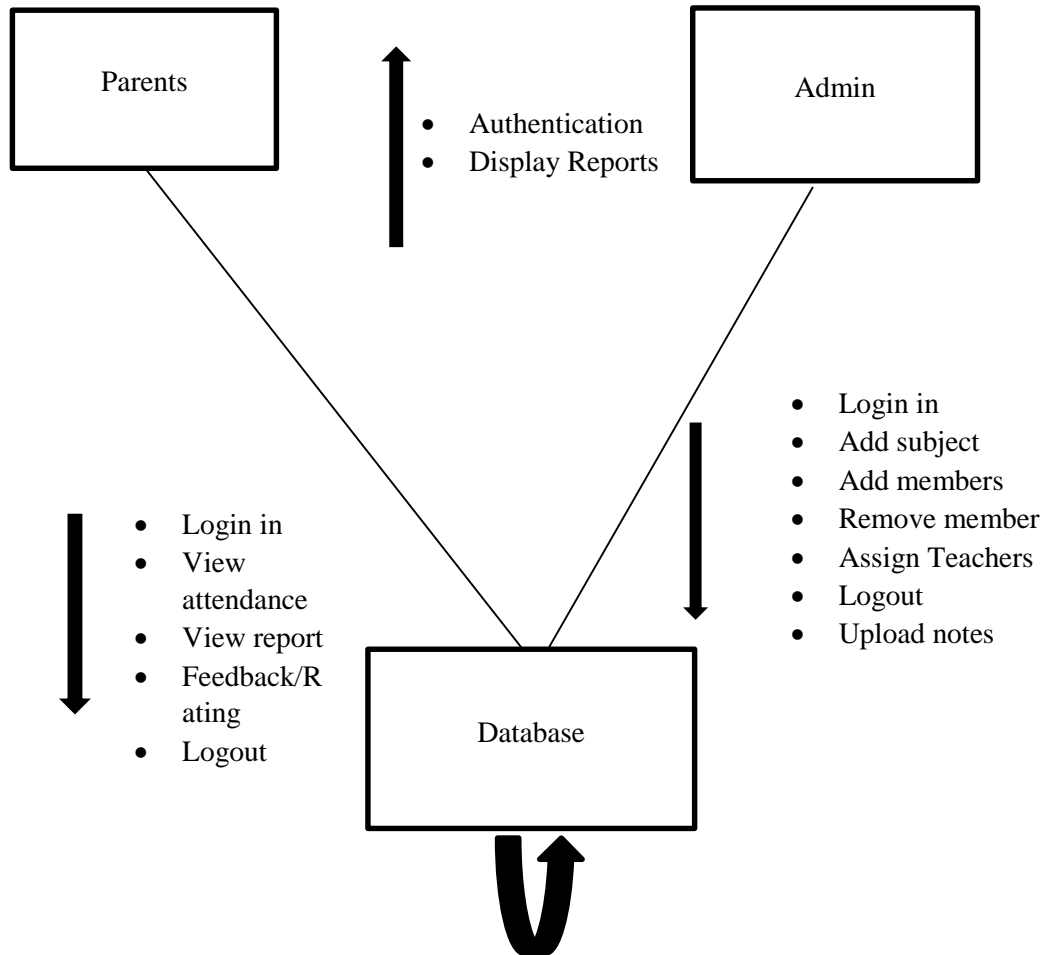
Parents

Authentication
Display Reports

Admin

Login in
Add subject
Add members
Remove member
Assign Teachers
Logout
Upload notes

Login in
View attendance
View report
Feedback/Rating
Logout

Database